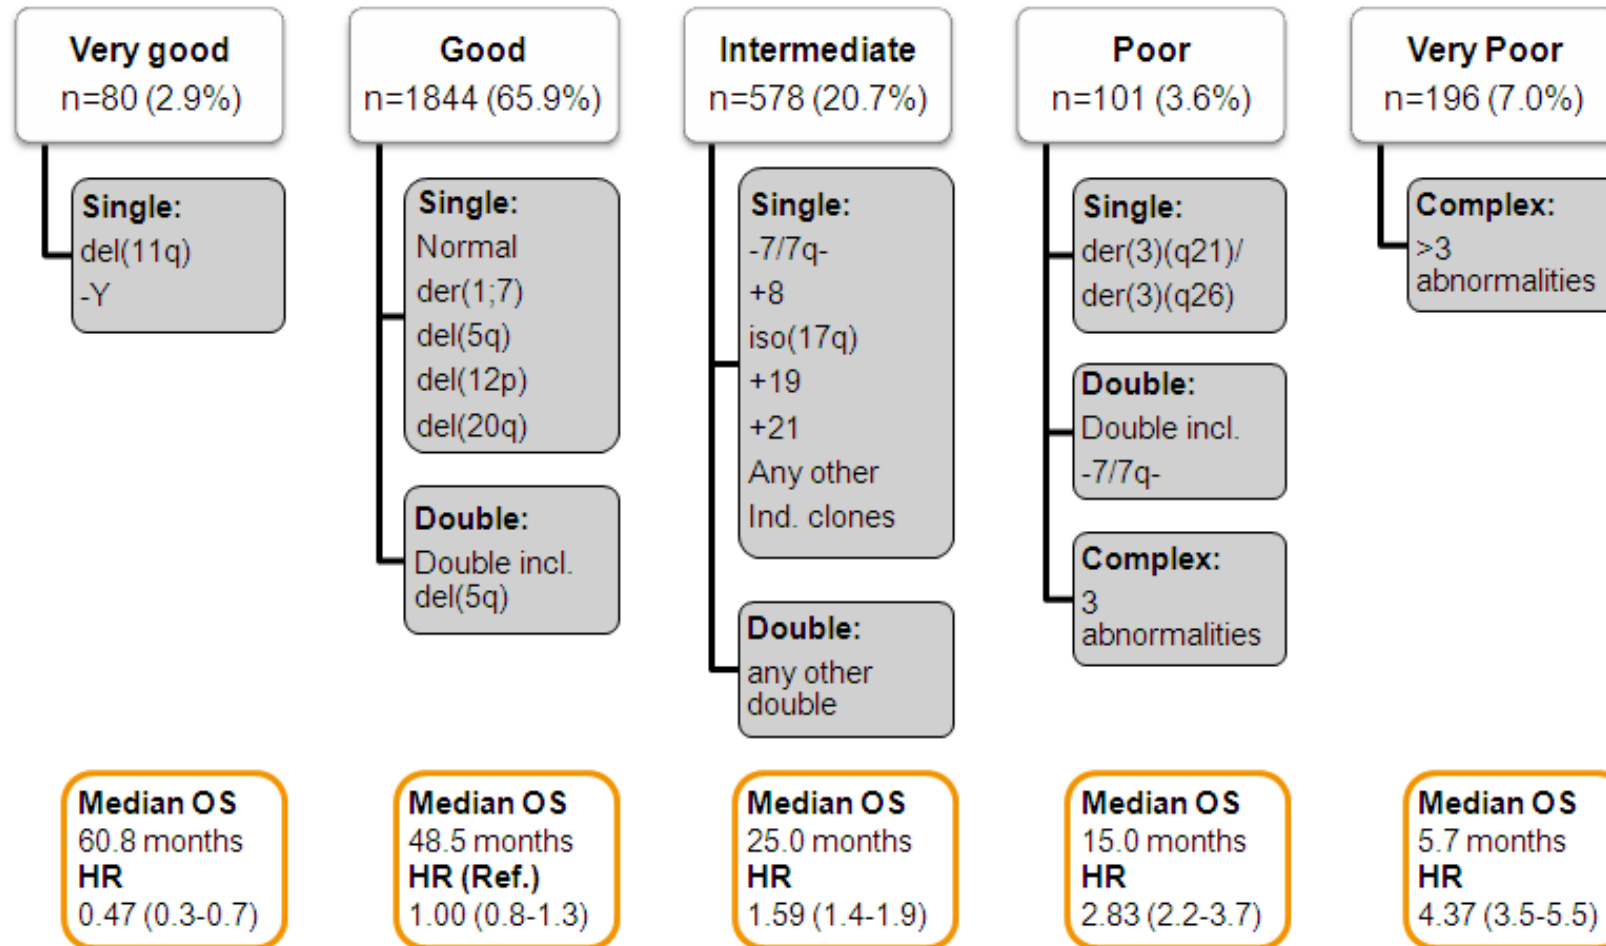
Very good
n=80 (2.9%)

Single:
del(11q)
-Y

Median OS
60.8 months
HR
0.47 (0.3-0.7)

Good
n=1844 (65.9%)

Single:
Normal
der(1;7)
del(5q)
del(12p)
del(20q)

Double:
Double incl.
del(5q)

Median OS
48.5 months
HR (Ref.)
1.00 (0.8-1.3)

Intermediate
n=578 (20.7%)

Single:
-7/7q-
+8
iso(17q)
+19
+21
Any other
Ind. clones

Double:
any other
double

Median OS
25.0 months
HR
1.59 (1.4-1.9)

Poor
n=101 (3.6%)

Single:
der(3)(q21)/
der(3)(q26)

Double:
Double incl.
-7/7q-

Complex:
3
abnormalities

Median OS
15.0 months
HR
2.83 (2.2-3.7)

Very Poor
n=196 (7.0%)

Complex:
>3
abnormalities

Median OS
5.7 months
HR
4.37 (3.5-5.5)